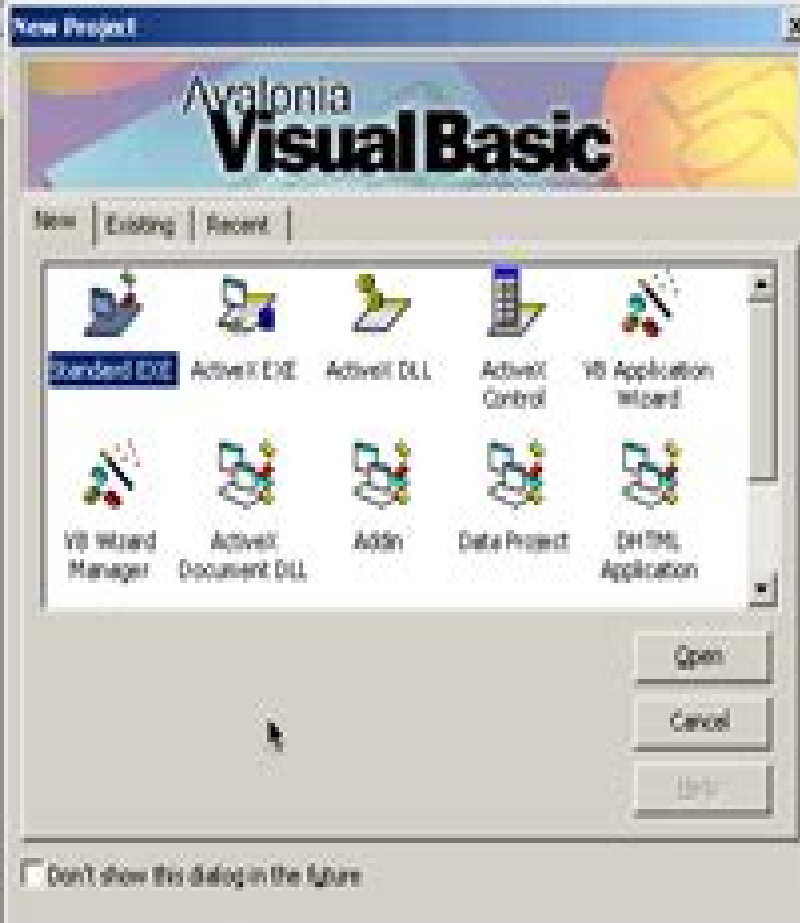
New Project

Avalonia
Visual Basic

New | Existing | Recent

Standard EXE
ActiveX EXE
ActiveX DLL
ActiveX Control
VB Application Wizard
VB Wizard Manager
ActiveX Document DLL
Addin
Data Project
DHTML Application

Open
Cancel
Help

Don't show this dialog in the future